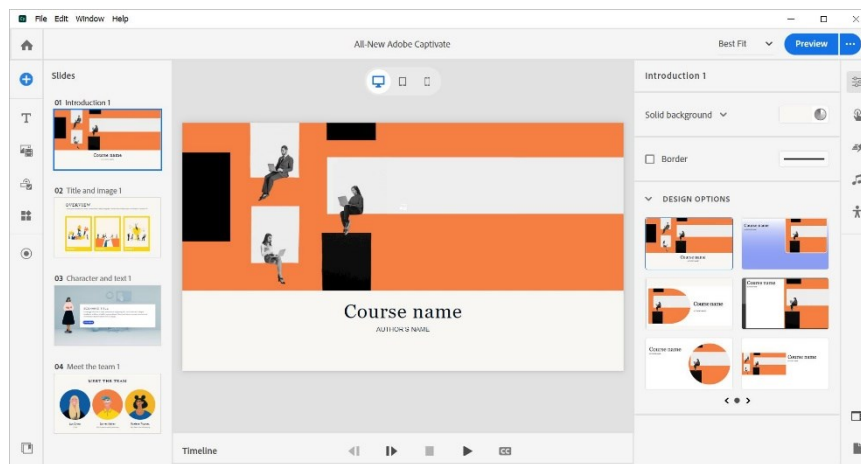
File Edit Window Help

All-New Adobe Captivate

Best Fit

Preview

Slides

01 Introduction 1

Course name

02 Title and image 1

OVERVIEW

03 Character and text 1

04 Meet the team 1

MEET THE TEAM

Course name

AUTHOR'S NAME

Timeline

Introduction 1

Solid background

Border

DESIGN OPTIONS

Course name

Course name

Course name

Course name

Course name